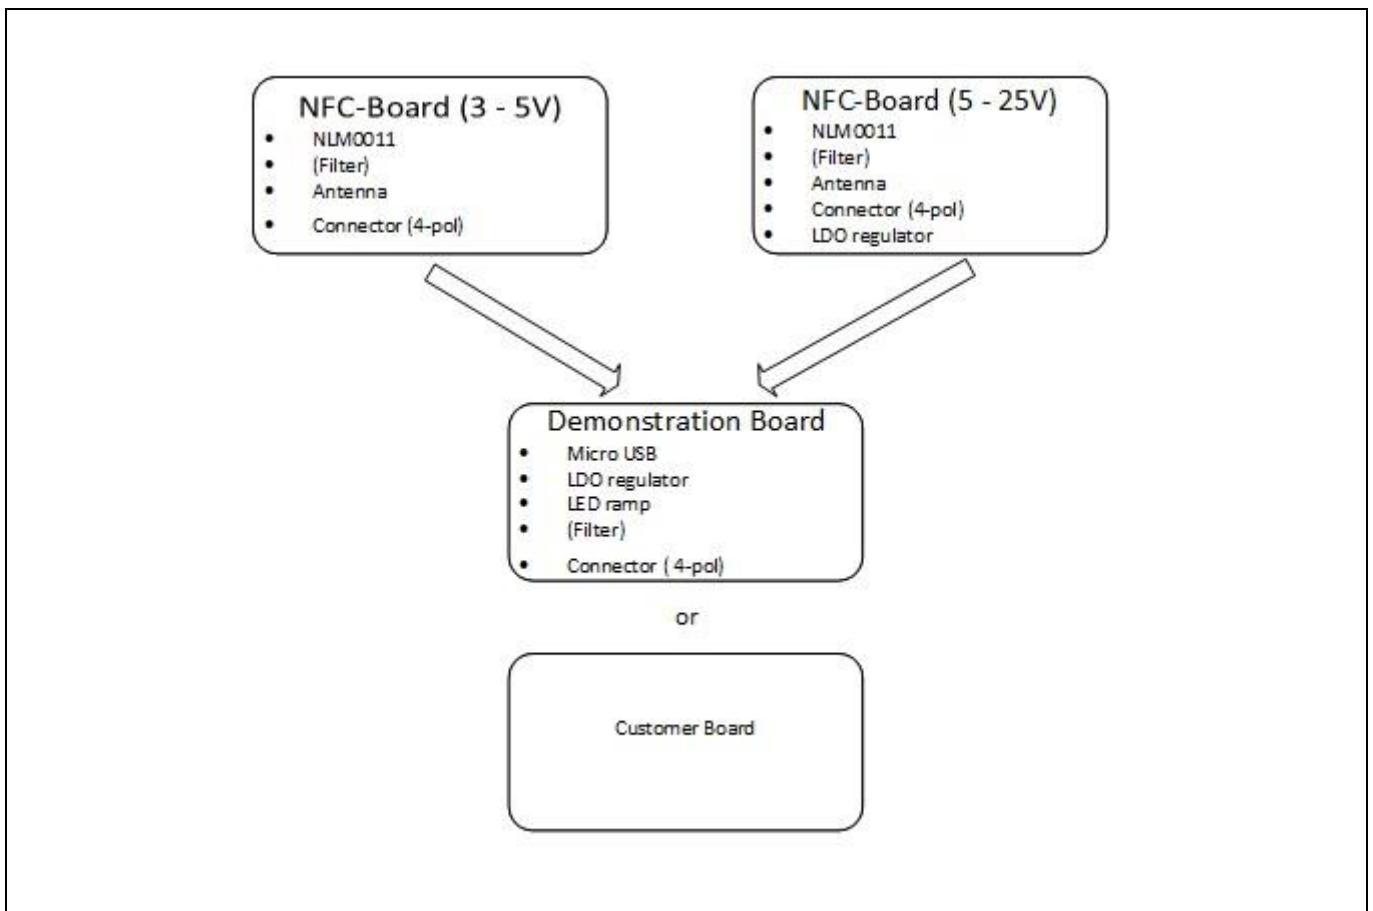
NFC-Board (3 - 5V)
- NLM0011
- (Filter)
- Antenna
- Connector (4-pol)

NFC-Board (5 - 25V)
- NLM0011
- (Filter)
- Antenna
- Connector (4-pol)
- LDO regulator

Demonstration Board
- Micro USB
- LDO regulator
- LED ramp
- (Filter)
- Connector ( 4-pol)

or

Customer Board